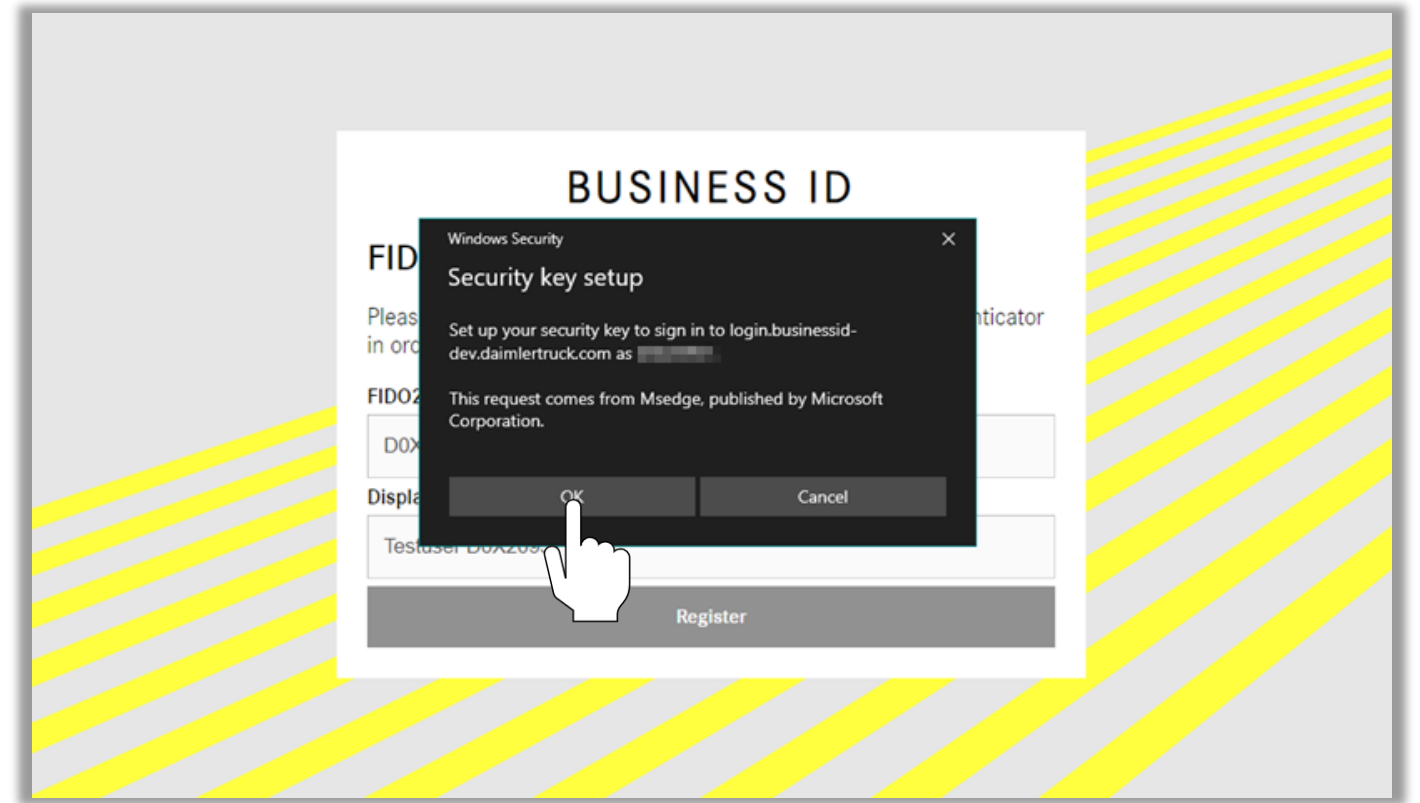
BUSINESS ID

FID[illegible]

Pleas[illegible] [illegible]nticator in ord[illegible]

FIDO2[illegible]

D0X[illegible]

Displa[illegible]

Testuser D0X2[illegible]

Register

Windows Security

×

Security key setup

Set up your security key to sign in to login.businessid-dev.daimlertruck.com as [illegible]

This request comes from Msedge, published by Microsoft Corporation.

OK

Cancel